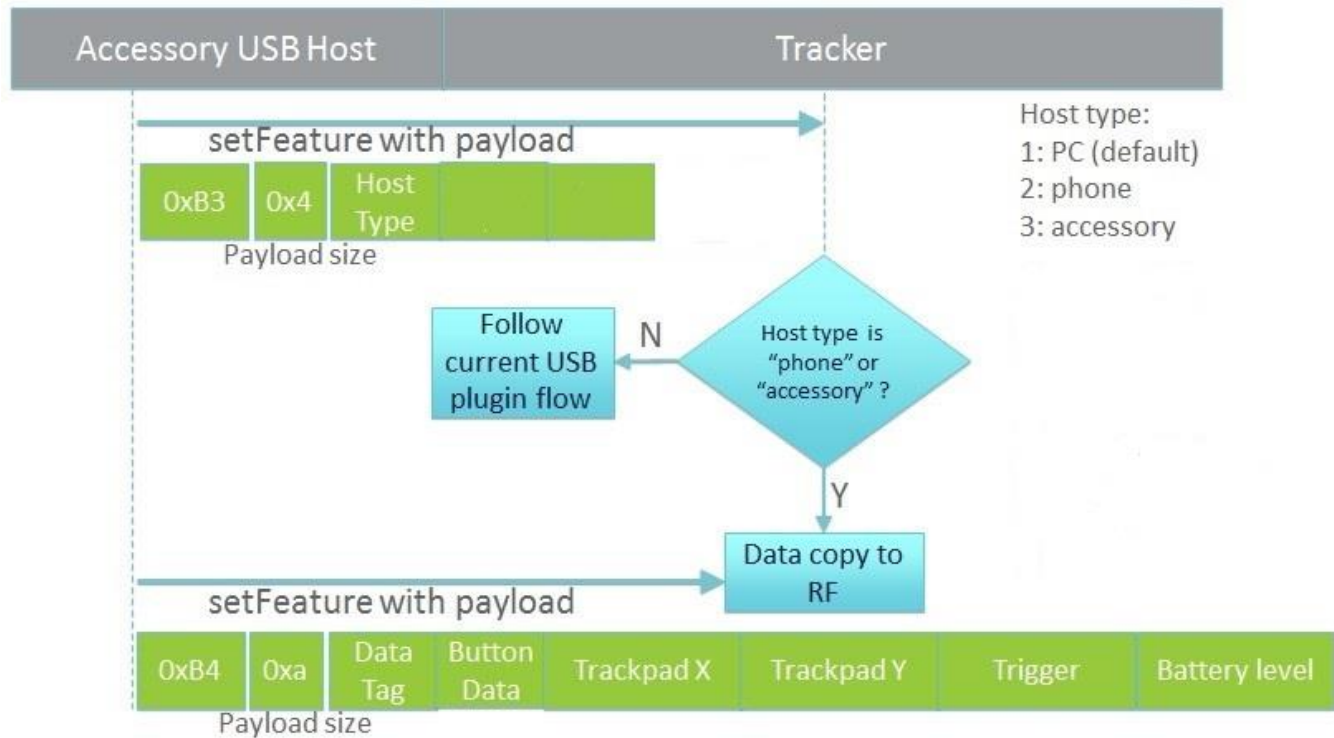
Accessory USB Host

Tracker

Host type:
1: PC (default)
2: phone
3: accessory

setFeature with payload

| 0xB3 | 0x4 | Host Type | | |
|---|---|---|---|---|

Payload size

Follow current USB plugin flow

N

Host type is "phone" or "accessory" ?

Y

Data copy to RF

setFeature with payload

| 0xB4 | 0xa | Data Tag | Button Data | Trackpad X | Trackpad Y | Trigger | Battery level |
|---|---|---|---|---|---|---|---|

Payload size